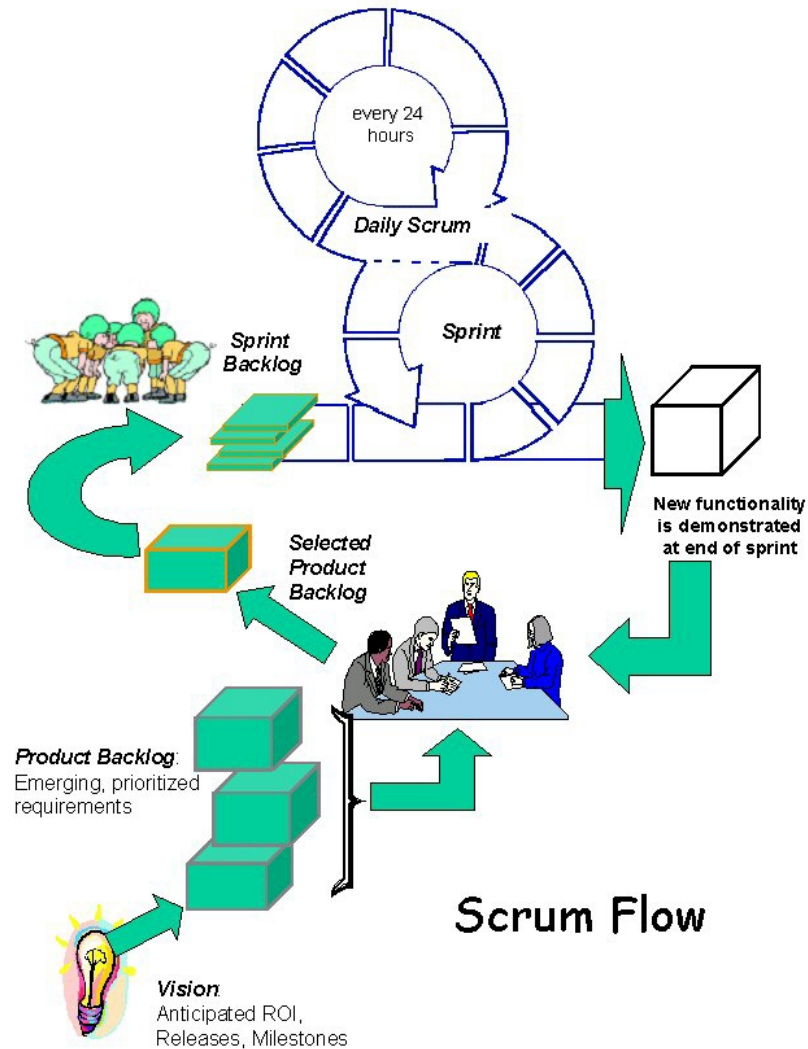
every 24 hours

Daily Scrum

Sprint

Sprint Backlog

New functionality is demonstrated at end of sprint

Selected Product Backlog

Product Backlog: Emerging, prioritized requirements

Scrum Flow

Vision: Anticipated ROI, Releases, Milestones